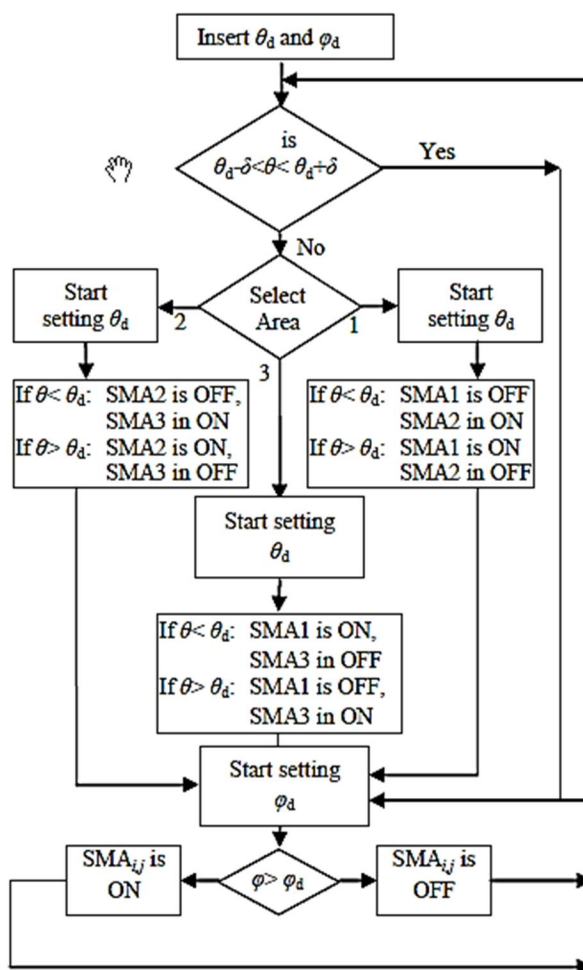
Insert $\theta_d$ and $\varphi_d$

is $\theta_d - \delta < \theta < \theta_d + \delta$

Yes

No

Select Area

2

1

3

Start setting $\theta_d$

Start setting $\theta_d$

If $\theta < \theta_d$: SMA2 is OFF, SMA3 in ON
If $\theta > \theta_d$: SMA2 is ON, SMA3 in OFF

If $\theta < \theta_d$: SMA1 is OFF SMA2 in ON
If $\theta > \theta_d$: SMA1 is ON SMA2 in OFF

Start setting $\theta_d$

If $\theta < \theta_d$: SMA1 is ON, SMA3 in OFF
If $\theta > \theta_d$: SMA1 is OFF, SMA3 in ON

Start setting $\varphi_d$

SMA$_{i,j}$ is ON

$\varphi > \varphi_d$

SMA$_{i,j}$ is OFF